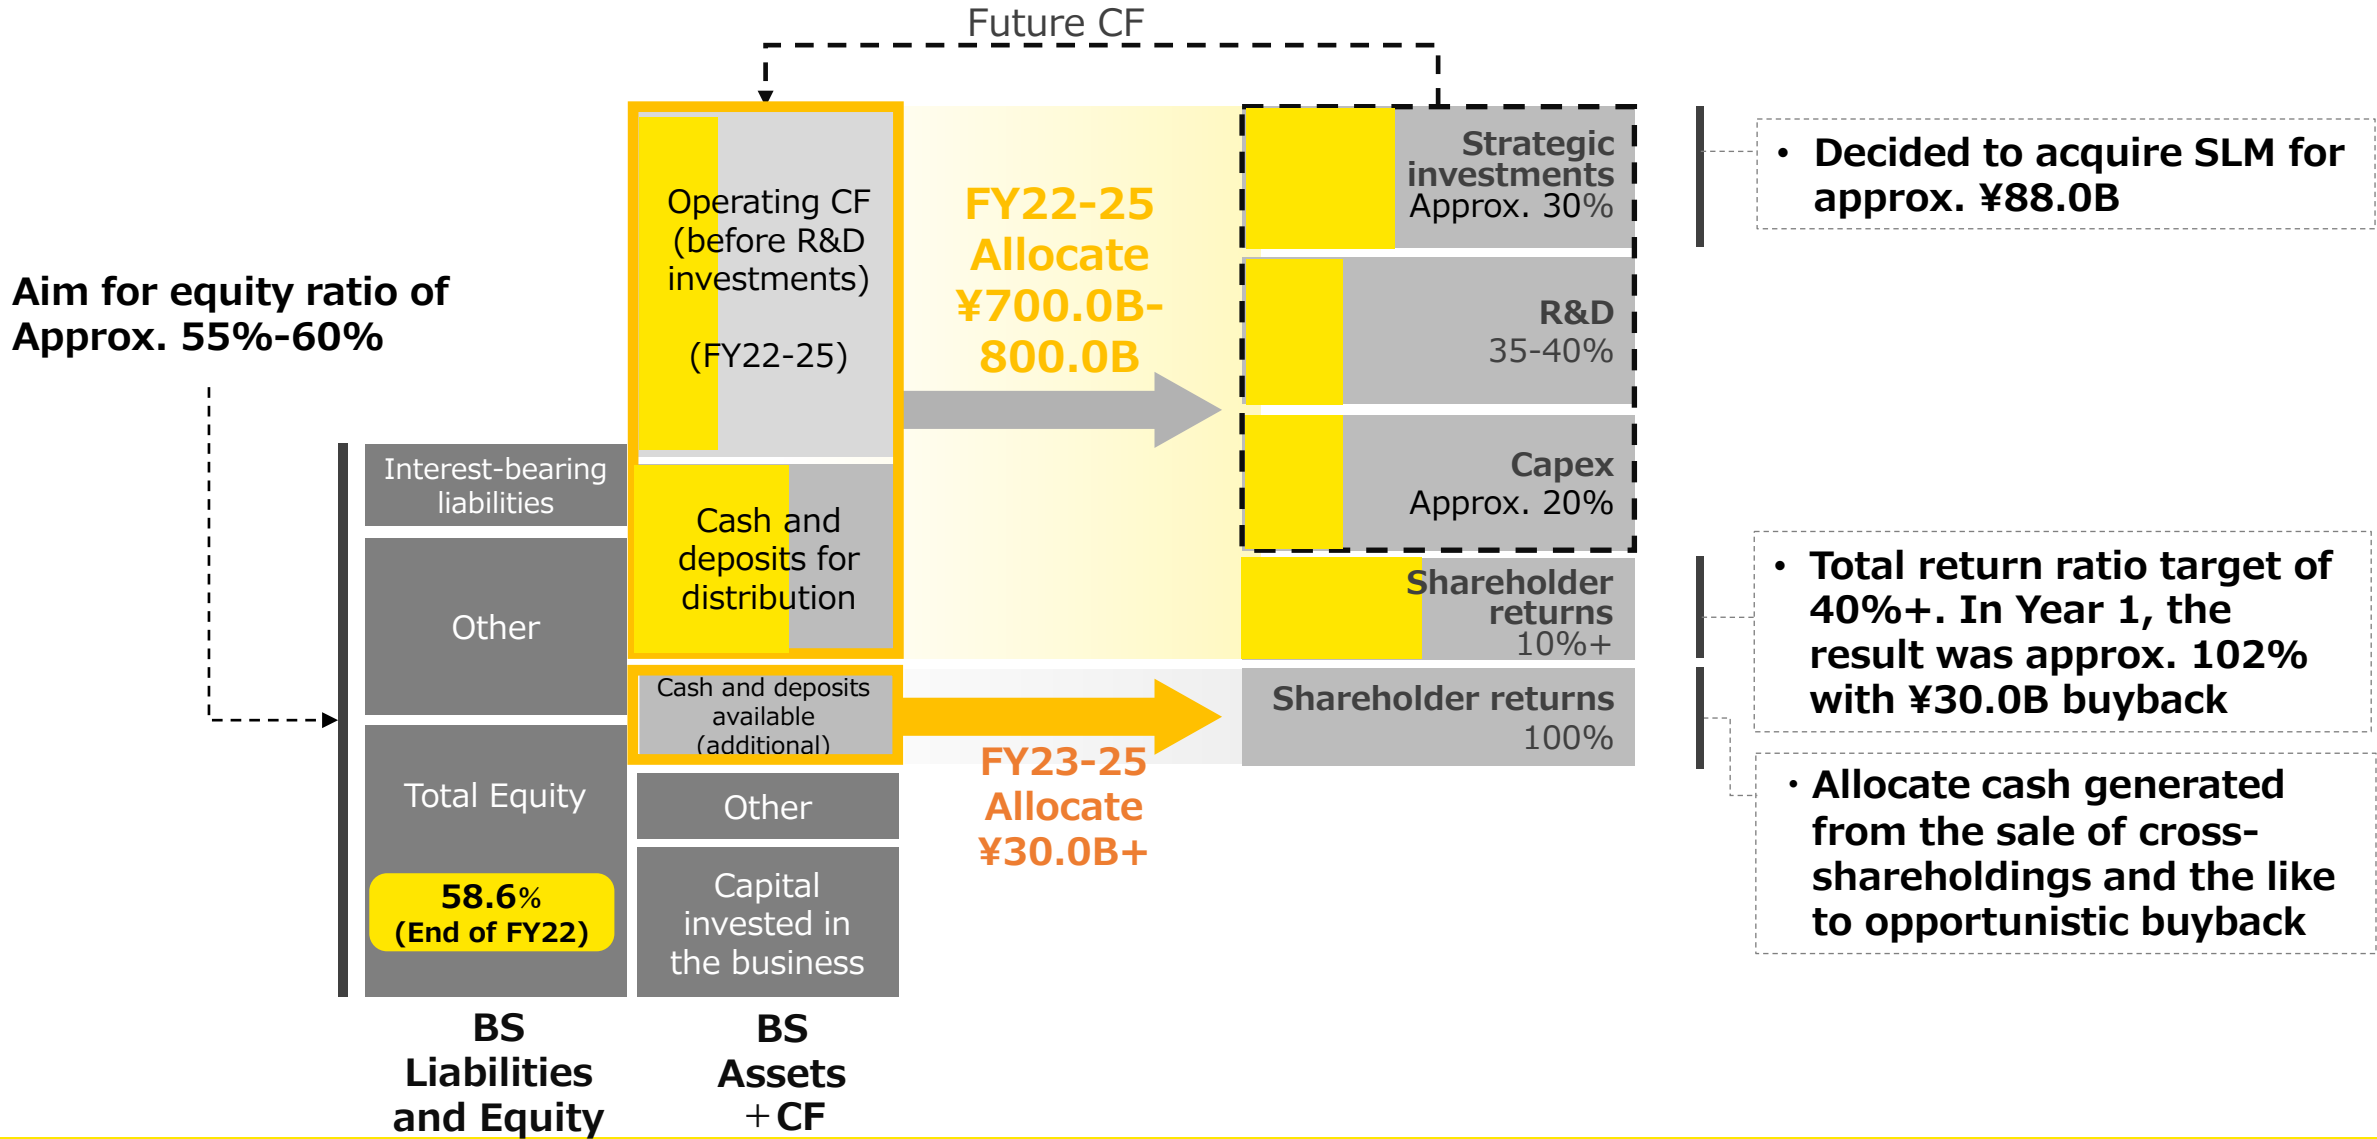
Future CF

Aim for equity ratio of Approx. 55%-60%

Interest-bearing liabilities

Other

Total Equity

58.6% (End of FY22)

BS Liabilities and Equity

Operating CF (before R&D investments)

(FY22-25)

Cash and deposits for distribution

Cash and deposits available (additional)

Other

Capital invested in the business

BS Assets ＋CF

FY22-25 Allocate ¥700.0B-800.0B

FY23-25 Allocate ¥30.0B+

Strategic investments Approx. 30%

R&D 35-40%

Capex Approx. 20%

Shareholder returns 10%+

Shareholder returns 100%

• Decided to acquire SLM for approx. ¥88.0B

• Total return ratio target of 40%+. In Year 1, the result was approx. 102% with ¥30.0B buyback

・Allocate cash generated from the sale of cross-shareholdings and the like to opportunistic buyback